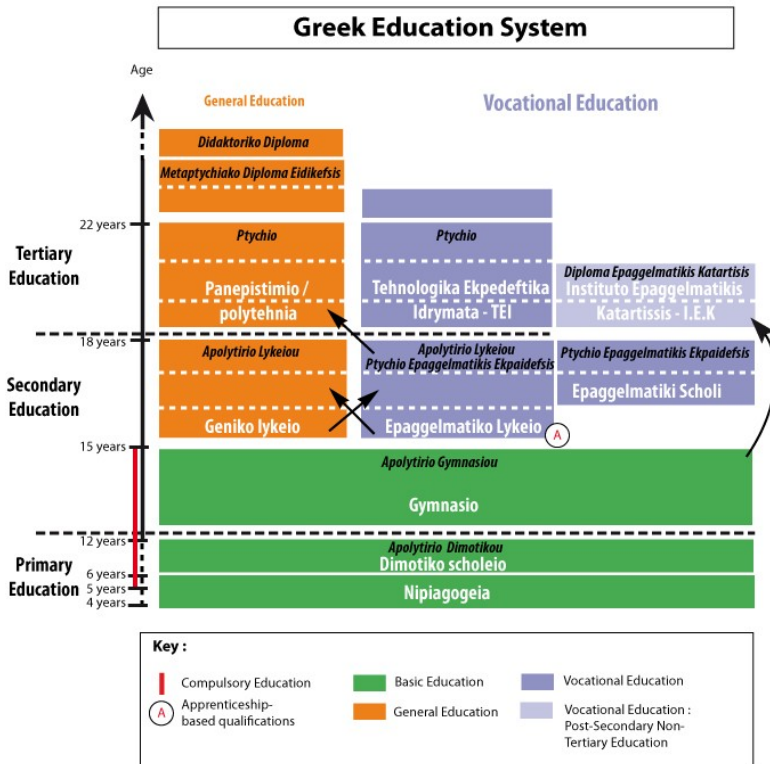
Greek Education System

Age

General Education

Vocational Education

Didaktoriko Diploma

Metaptychiako Diploma Eidikefsis

22 years

Tertiary Education

Ptychio

Panepistimio / polytehnia

Ptychio

Tehnologika Ekpedeftika Idrymata - TEI

Diploma Epaggelmatikis Katartisis

Instituto Epaggelmatikis Katartissis - I.E.K

18 years

Secondary Education

Apolytirio Lykeiou

Geniko lykeio

Apolytirio Lykeiou

Ptychio Epaggelmatikis Ekpaidefsis

Epaggelmatiko Lykeio

A

Ptychio Epaggelmatikis Ekpaidefsis

Epaggelmatiki Scholi

15 years

Apolytirio Gymnasiou

Gymnasio

12 years

Primary Education

6 years

5 years

4 years

Apolytirio Dimotikou

Dimotiko scholeio

Nipiagogeia

Key :

Compulsory Education

A Apprenticeship-based qualifications

Basic Education

General Education

Vocational Education

Vocational Education : Post-Secondary Non-Tertiary Education